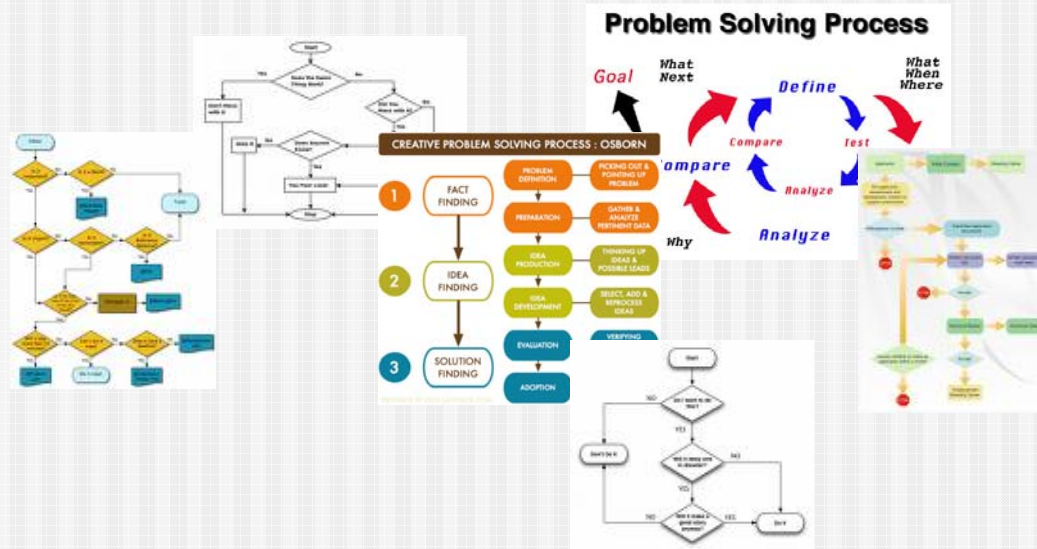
Problem Solving Process

Goal

What Next

Define

What When Where

Compare

Test

Compare

Analyze

Why

Analyze

CREATIVE PROBLEM SOLVING PROCESS : OSBORN

1

FACT FINDING

PROBLEM DEFINITION

PICKING OUT & POINTING UP PROBLEM

PREPARATION

GATHER & ANALYZE PERTINENT DATA

2

IDEA FINDING

IDEA PRODUCTION

THINKING UP IDEAS & POSSIBLE LEADS

IDEA DEVELOPMENT

SELECT, ADD & REPROCESS IDEAS

3

SOLUTION FINDING

EVALUATION

VERIFYING

ADOPTION

Start

YES

No

YES

Stop

Start

NO

YES

NO

YES

NO

YES